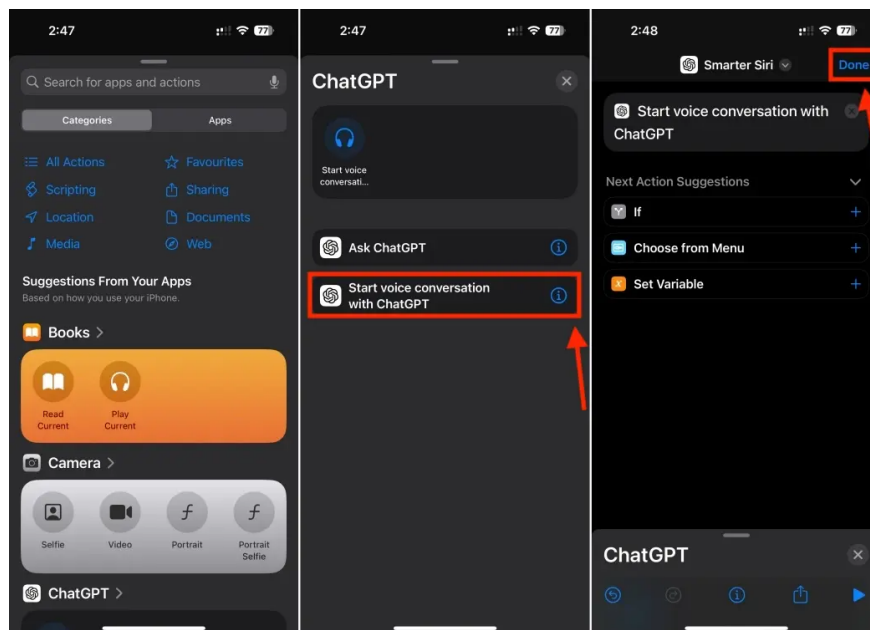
2:47

77

Search for apps and actions

Categories

Apps

All Actions

Favourites

Scripting

Sharing

Location

Documents

Media

Web

Suggestions From Your Apps

Based on how you use your iPhone.

Books >

Read Current

Play Current

Camera >

Selfie

Video

Portrait

Portrait Selfie

ChatGPT >

2:47

77

ChatGPT

Start voice conversati...

Ask ChatGPT

Start voice conversation with ChatGPT

2:48

77

Smarter Siri

Done

Start voice conversation with ChatGPT

Next Action Suggestions

If

Choose from Menu

Set Variable

ChatGPT